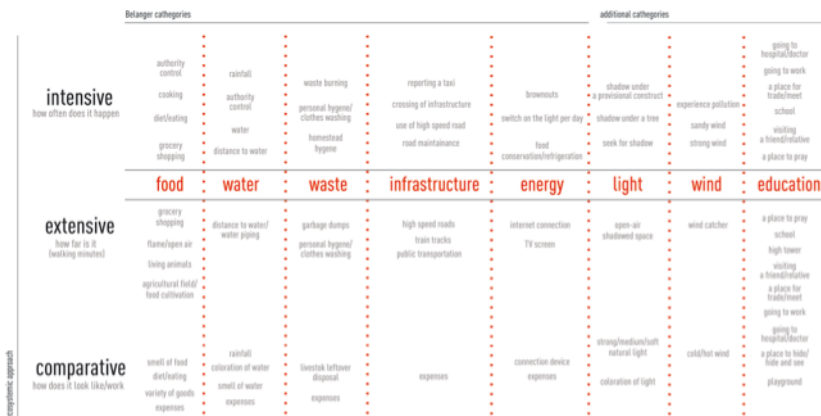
Belanger cathegories

additional cathegories

intensive
how often does it happen

extensive
how far is it (walking minutes)

comparative
how does it look like/work

ecosystemic approach

| | food | water | waste | infrastructure | energy | light | wind | education |
|---|---|---|---|---|---|---|---|---|
| intensive | authority control<br>cooking<br>diet/eating<br>grocery shopping | rainfall<br>authority control<br>water<br>distance to water | waste burning<br>personal hygeno/ clothes washing<br>homestead hygene | reporting a taxi<br>crossing of infrastructure<br>use of high speed road<br>road maintainance | brownouts<br>switch on the light per day<br>food conservation/refrigeration | shadow under a provisional construct<br>shadow under a tree<br>seek for shadow | experience pollution<br>sandy wind<br>strong wind | going to hospital/doctor<br>going to work<br>a place for trade/meet<br>school<br>visiting a friend/relative<br>a place to pray |
| extensive | grocery shopping<br>flame/open air<br>living animals<br>agricultural field/ food cultivation | distance to water/ water piping | garbage dumps<br>personal hygeno/ clothes washing | high speed roads<br>train tracks<br>public transportation | internet connection<br>TV screen | open-air shadowed space | wind catcher | a place to pray<br>school<br>high tower<br>visiting a friend/relative<br>a place for trade/meet<br>going to work |
| comparative | smell of food<br>diet/eating<br>variety of goods<br>expenses | rainfall<br>coloration of water<br>smell of water<br>expenses | livestok leftover disposal<br>expenses | expenses | connection device<br>expenses | strong/medium/soft natural light<br>coloration of light | cold/hot wind | going to hospital/doctor<br>a place to hide/ hide and see<br>playground |